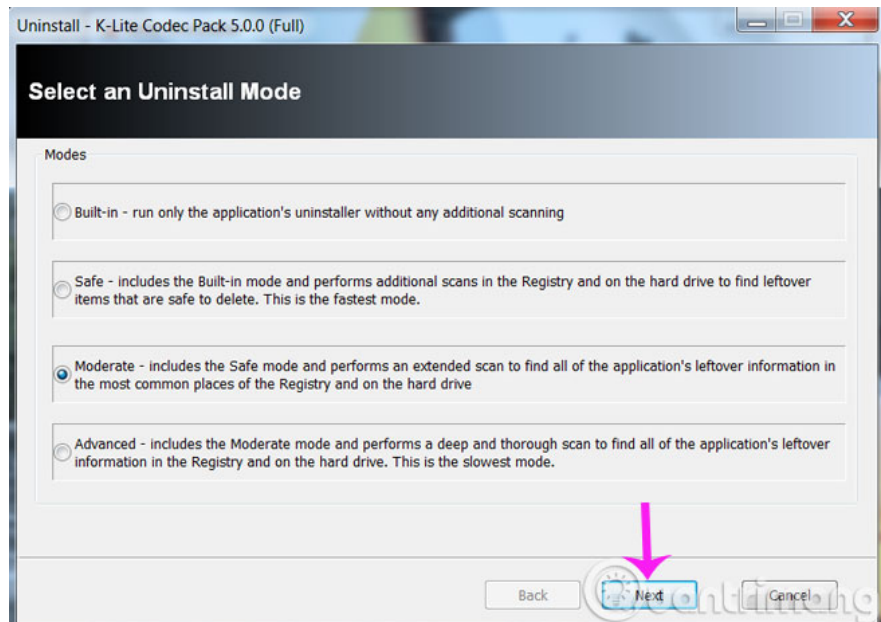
Uninstall - K-Lite Codec Pack 5.0.0 (Full)

Select an Uninstall Mode

Modes

Built-in - run only the application's uninstaller without any additional scanning

Safe - includes the Built-in mode and performs additional scans in the Registry and on the hard drive to find leftover items that are safe to delete. This is the fastest mode.

Moderate - includes the Safe mode and performs an extended scan to find all of the application's leftover information in the most common places of the Registry and on the hard drive

Advanced - includes the Moderate mode and performs a deep and thorough scan to find all of the application's leftover information in the Registry and on the hard drive. This is the slowest mode.

Back
Next
Cancel

Quantrimang